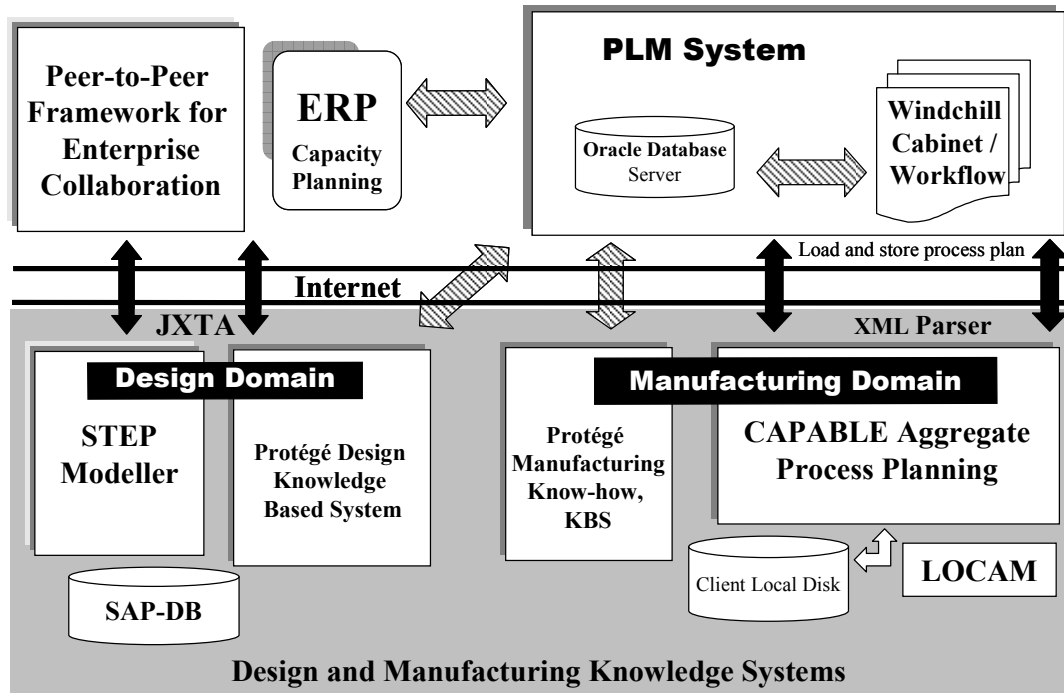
Peer-to-Peer Framework for Enterprise Collaboration

ERP
Capacity Planning

PLM System

Oracle Database Server

Windchill Cabinet / Workflow

Load and store process plan

Internet

JXTA

XML Parser

Design Domain

STEP Modeller

Protégé Design Knowledge Based System

Protégé Manufacturing Know-how, KBS

Manufacturing Domain

CAPABLE Aggregate Process Planning

SAP-DB

Client Local Disk

LOCAM

Design and Manufacturing Knowledge Systems